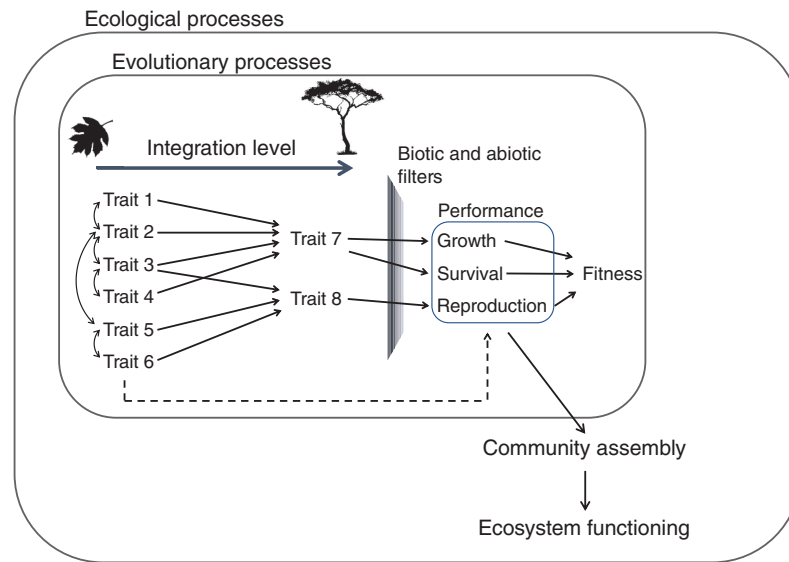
Ecological processes

Evolutionary processes

Integration level

Biotic and abiotic filters

Trait 1
Trait 2
Trait 3
Trait 4
Trait 5
Trait 6

Trait 7
Trait 8

Performance
Growth
Survival
Reproduction

Fitness

Community assembly

Ecosystem functioning